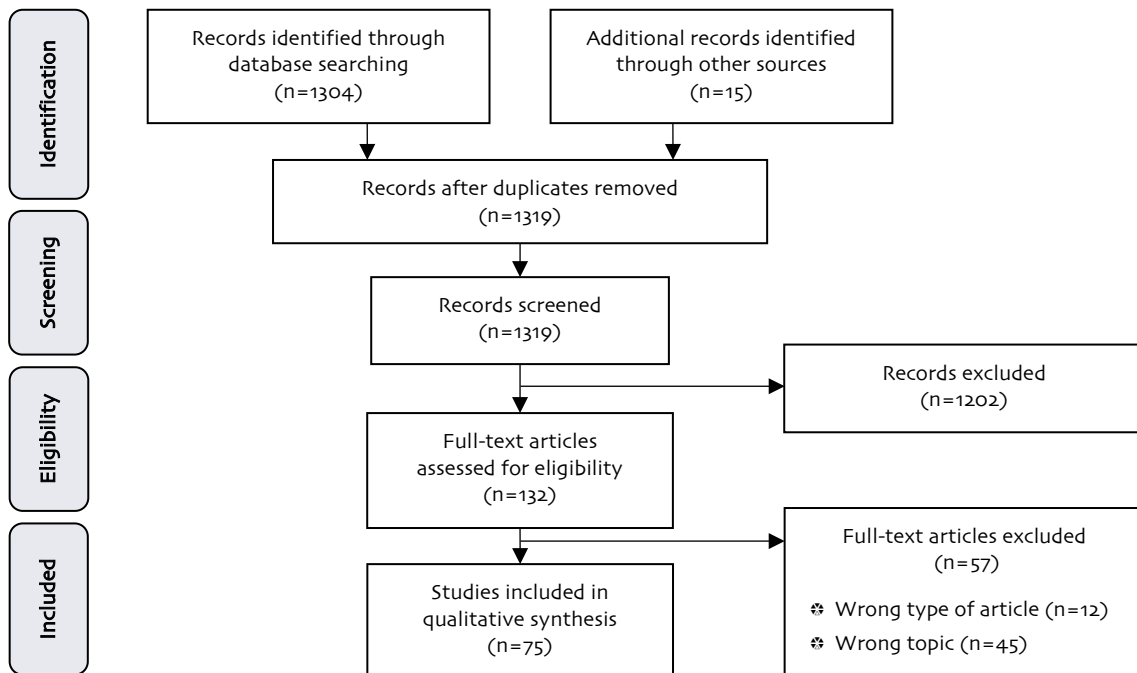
Identification

Records identified through database searching (n=1304)

Additional records identified through other sources (n=15)

Records after duplicates removed (n=1319)

Screening

Records screened (n=1319)

Records excluded (n=1202)

Eligibility

Full-text articles assessed for eligibility (n=132)

Full-text articles excluded (n=57)

- Wrong type of article (n=12)
- Wrong topic (n=45)

Included

Studies included in qualitative synthesis (n=75)